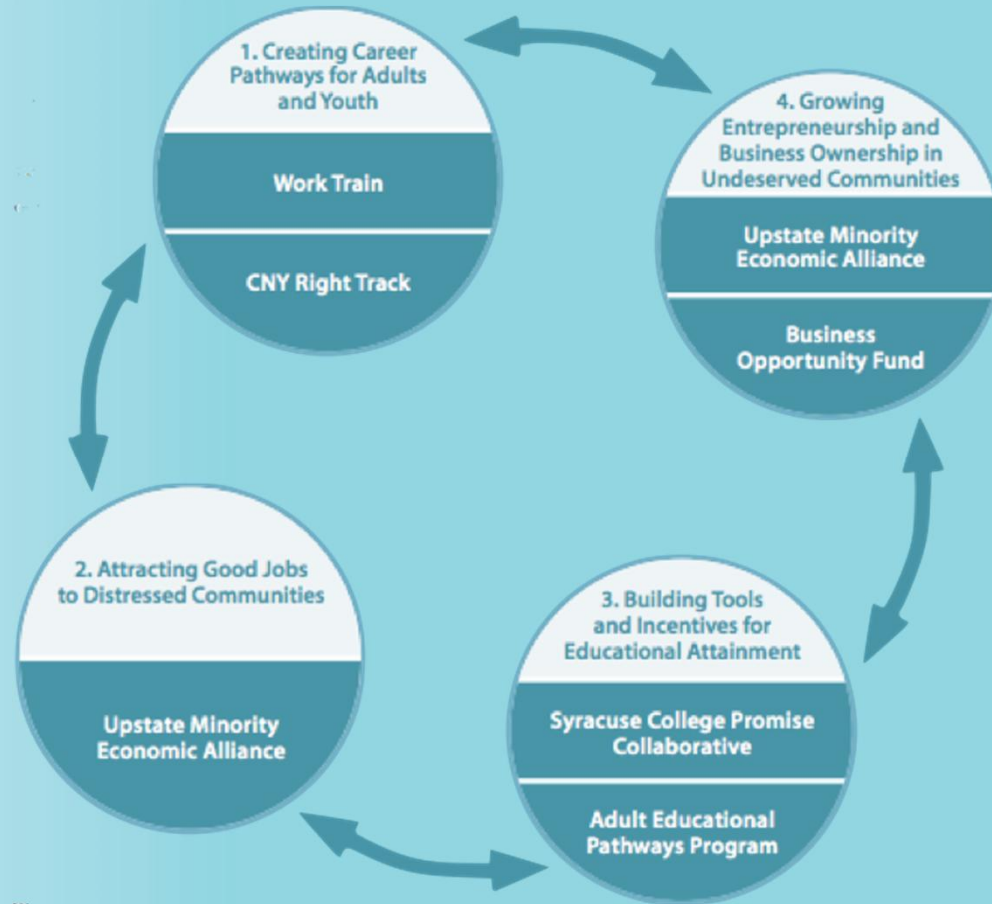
1. Creating Career Pathways for Adults and Youth

Work Train

CNY Right Track

4. Growing Entrepreneurship and Business Ownership in Undeserved Communities

Upstate Minority Economic Alliance

Business Opportunity Fund

2. Attracting Good Jobs to Distressed Communities

Upstate Minority Economic Alliance

3. Building Tools and Incentives for Educational Attainment

Syracuse College Promise Collaborative

Adult Educational Pathways Program